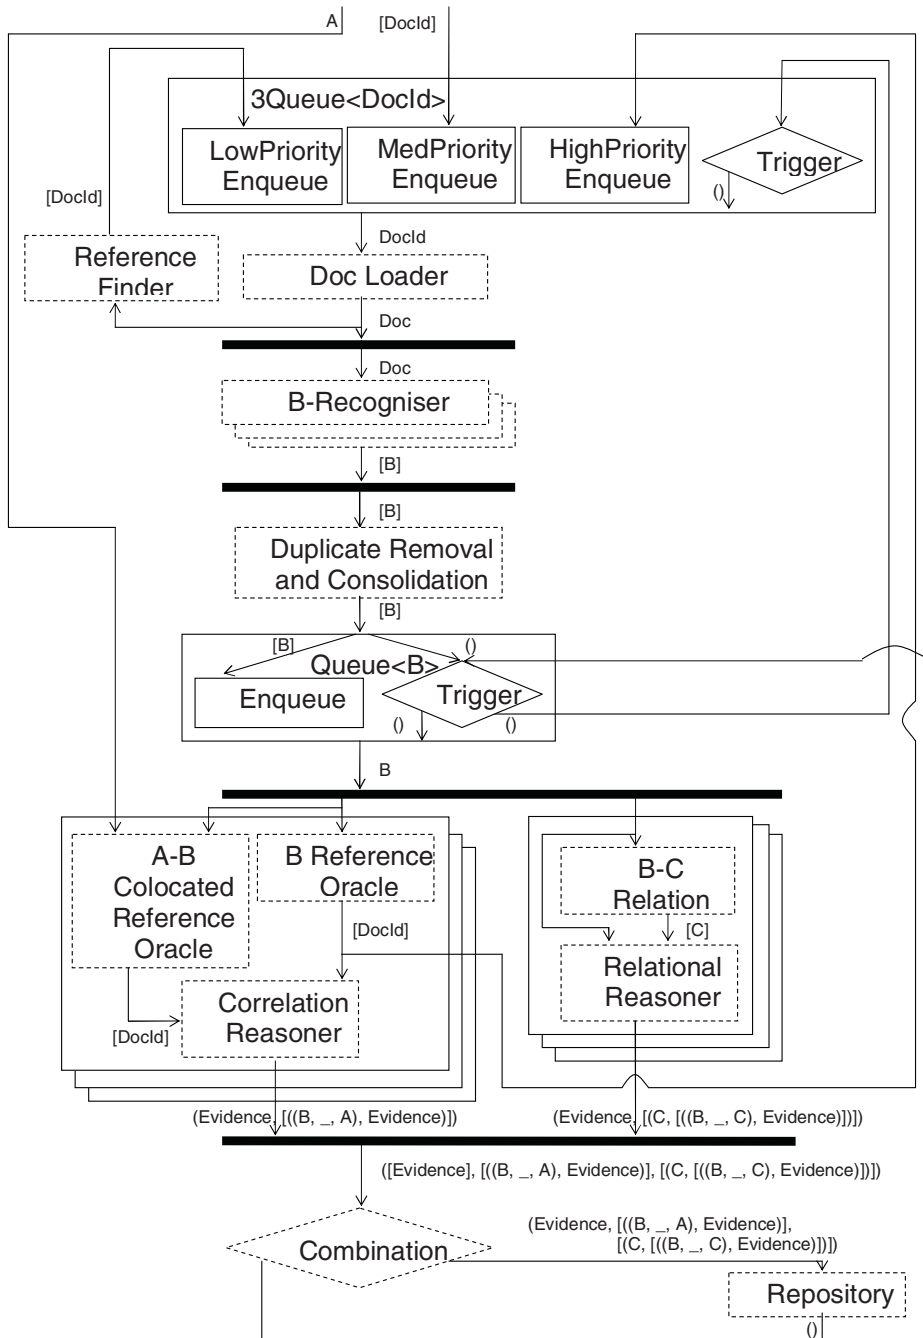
A
[DocId]
3Queue<DocId>
LowPriority Enqueue
MedPriority Enqueue
HighPriority Enqueue
Trigger
()
[DocId]
DocId
Reference Finder
Doc Loader
Doc
Doc
B-Recogniser
[B]
[B]
Duplicate Removal and Consolidation
[B]
[B]
()
Queue<B>
Enqueue
Trigger
()
()
B
A-B Colocated Reference Oracle
B Reference Oracle
[DocId]
Correlation Reasoner
[DocId]
B-C Relation
[C]
Relational Reasoner
(Evidence, [((B, _, A), Evidence)])
(Evidence, [(C, [((B, _, C), Evidence)])])
([Evidence], [((B, _, A), Evidence)], [(C, [((B, _, C), Evidence)])])
Combination
(Evidence, [((B, _, A), Evidence)], [(C, [((B, _, C), Evidence)])])
Repository
()